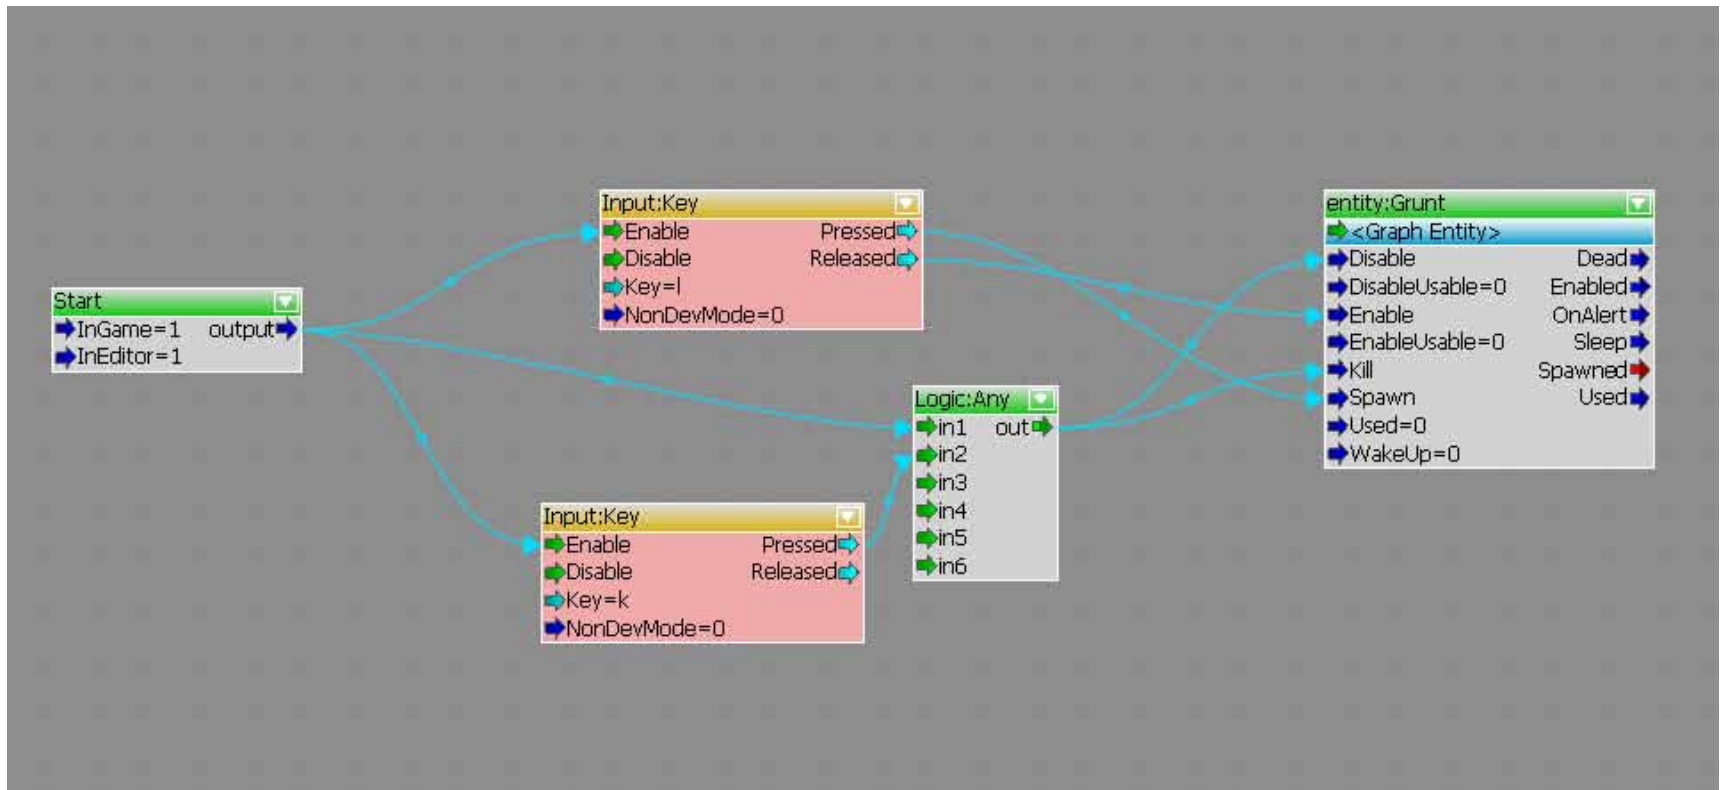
Start
InGame=1
output
InEditor=1

Input:Key
Enable
Pressed
Disable
Released
Key=l
NonDevMode=0

Input:Key
Enable
Pressed
Disable
Released
Key=k
NonDevMode=0

Logic:Any
in1
out
in2
in3
in4
in5
in6

entity:Grunt
<Graph Entity>
Disable
Dead
DisableUsable=0
Enabled
Enable
OnAlert
EnableUsable=0
Sleep
Kill
Spawned
Spawn
Used
Used=0
WakeUp=0